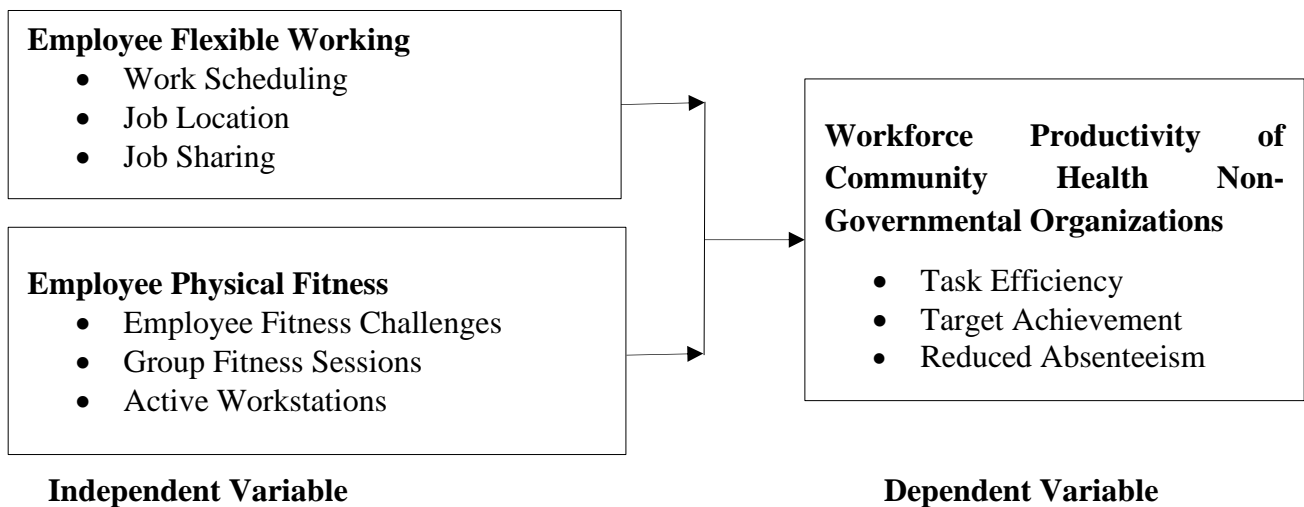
**Employee Flexible Working**
- Work Scheduling
- Job Location
- Job Sharing

**Employee Physical Fitness**
- Employee Fitness Challenges
- Group Fitness Sessions
- Active Workstations

**Workforce Productivity of Community Health Non-Governmental Organizations**
- Task Efficiency
- Target Achievement
- Reduced Absenteeism

**Independent Variable**

**Dependent Variable**